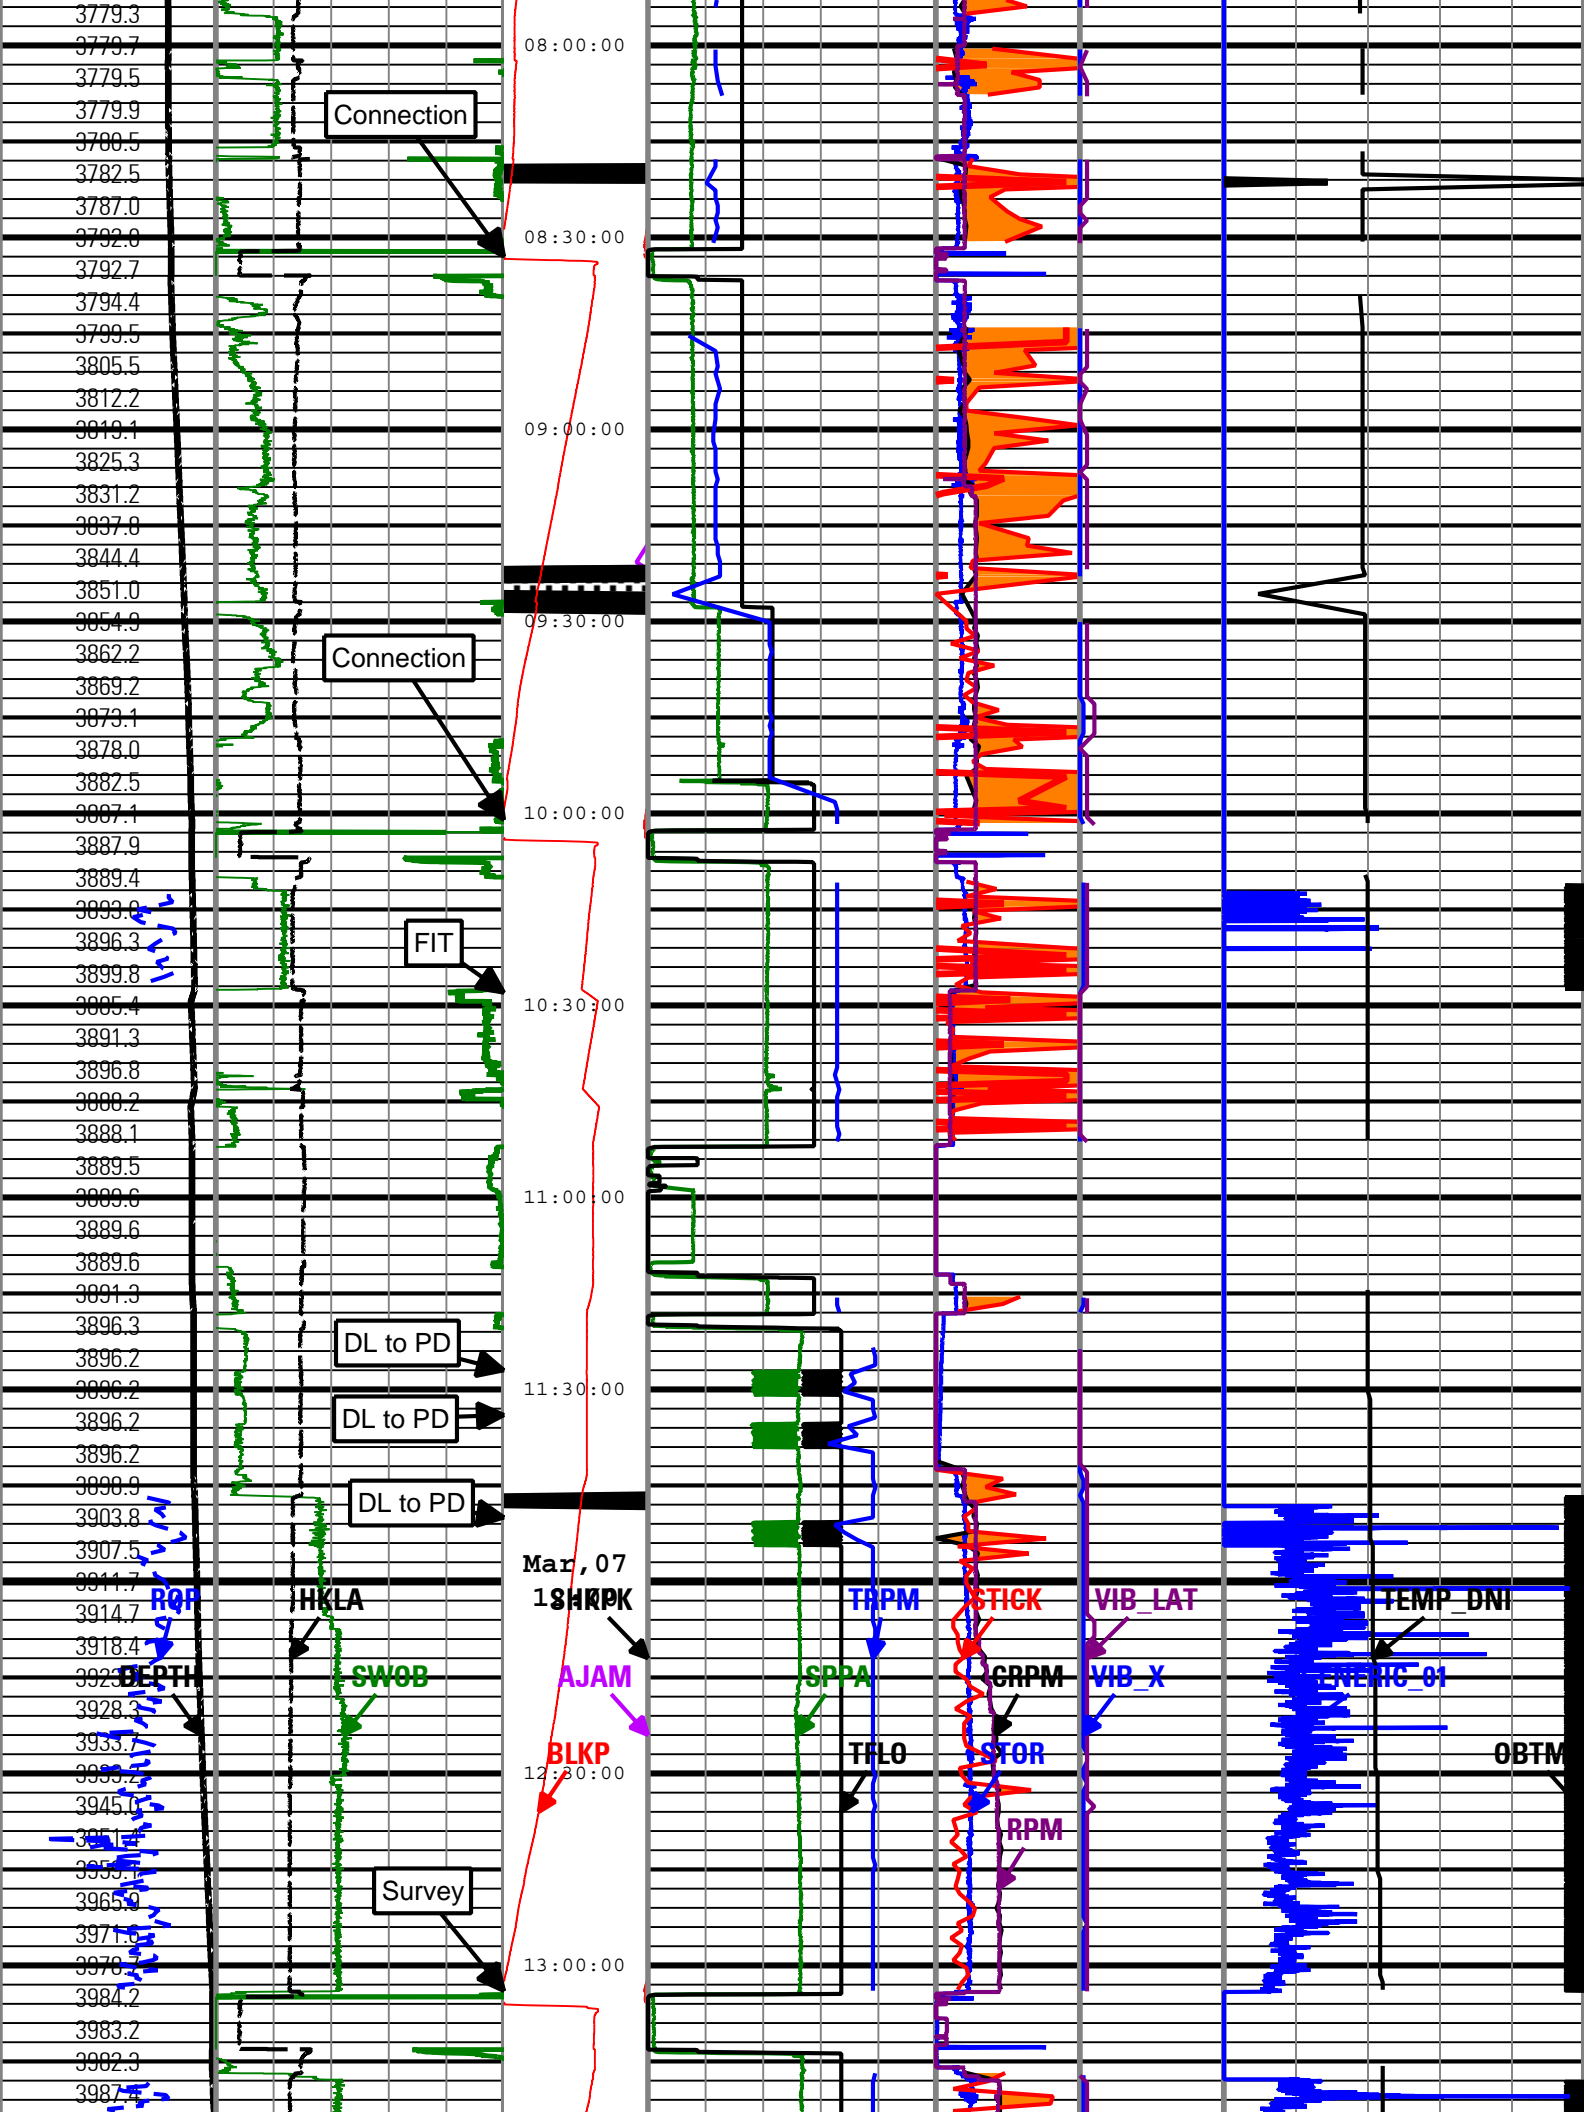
3779.3
3779.7
3779.5
3779.9
3780.5
3782.5
3787.0
3792.0
3792.7
3794.4
3799.5
3805.5
3812.2
3819.1
3825.3
3831.2
3837.8
3844.4
3851.0
3854.9
3862.2
3869.2
3873.1
3878.0
3882.5
3887.1
3887.9
3889.4
3893.0
3896.3
3899.8
3885.4
3891.3
3896.8
3880.2
3888.1
3889.5
3889.6
3889.6
3889.6
3891.3
3896.3
3896.2
3896.2
3896.2
3896.2
3898.9
3903.8
3907.5
3911.7
3914.7
3918.4
3923.0
3928.3
3933.7
3939.2
3945.0
3951.4
3958.0
3965.0
3971.6
3978.2
3984.2
3983.2
3982.3
3987.4

Connection

08:00:00
08:30:00
09:00:00
09:30:00
Connection
10:00:00
FIT
10:30:00
11:00:00
DL to PD
11:30:00
DL to PD
DL to PD
Mar,07
12:00:00
SHKPK
ROP
HKLA
DEPTH
SWOB
AJAM
BLKP
12:30:00
Survey
13:00:00
TRPM
SPPA
TFLO
STICK
CRPM
STOR
RPM
VIB_LAT
VIB_X
TEMP_DNI
GENERIC_01
OBTM